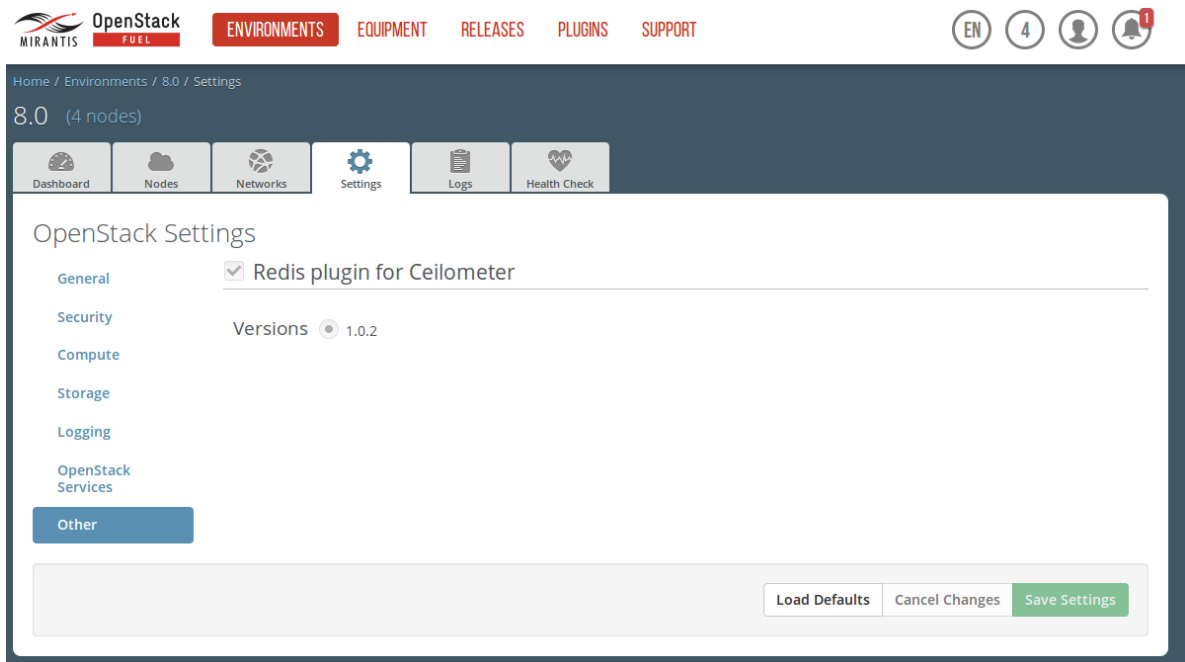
MIRANTIS OpenStack FUEL

ENVIRONMENTS EQUIPMENT RELEASES PLUGINS SUPPORT

EN 4 1

Home / Environments / 8.0 / Settings

8.0 (4 nodes)

Dashboard Nodes Networks Settings Logs Health Check

OpenStack Settings

General
Security
Compute
Storage
Logging
OpenStack Services
Other

Redis plugin for Ceilometer

Versions 1.0.2

Load Defaults Cancel Changes Save Settings